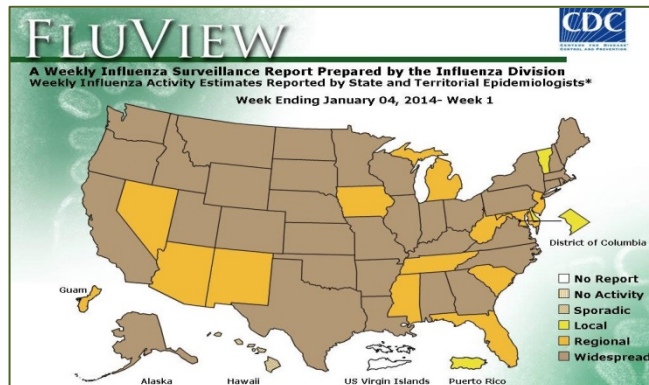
FLUVIEW

CDC
CENTERS FOR DISEASE CONTROL AND PREVENTION

A Weekly Influenza Surveillance Report Prepared by the Influenza Division
Weekly Influenza Activity Estimates Reported by State and Territorial Epidemiologists*
Week Ending January 04, 2014- Week 1

District of Columbia
Guam

No Report
No Activity
Sporadic
Local
Regional
Widespread

Alaska
Hawaii
US Virgin Islands
Puerto Rico